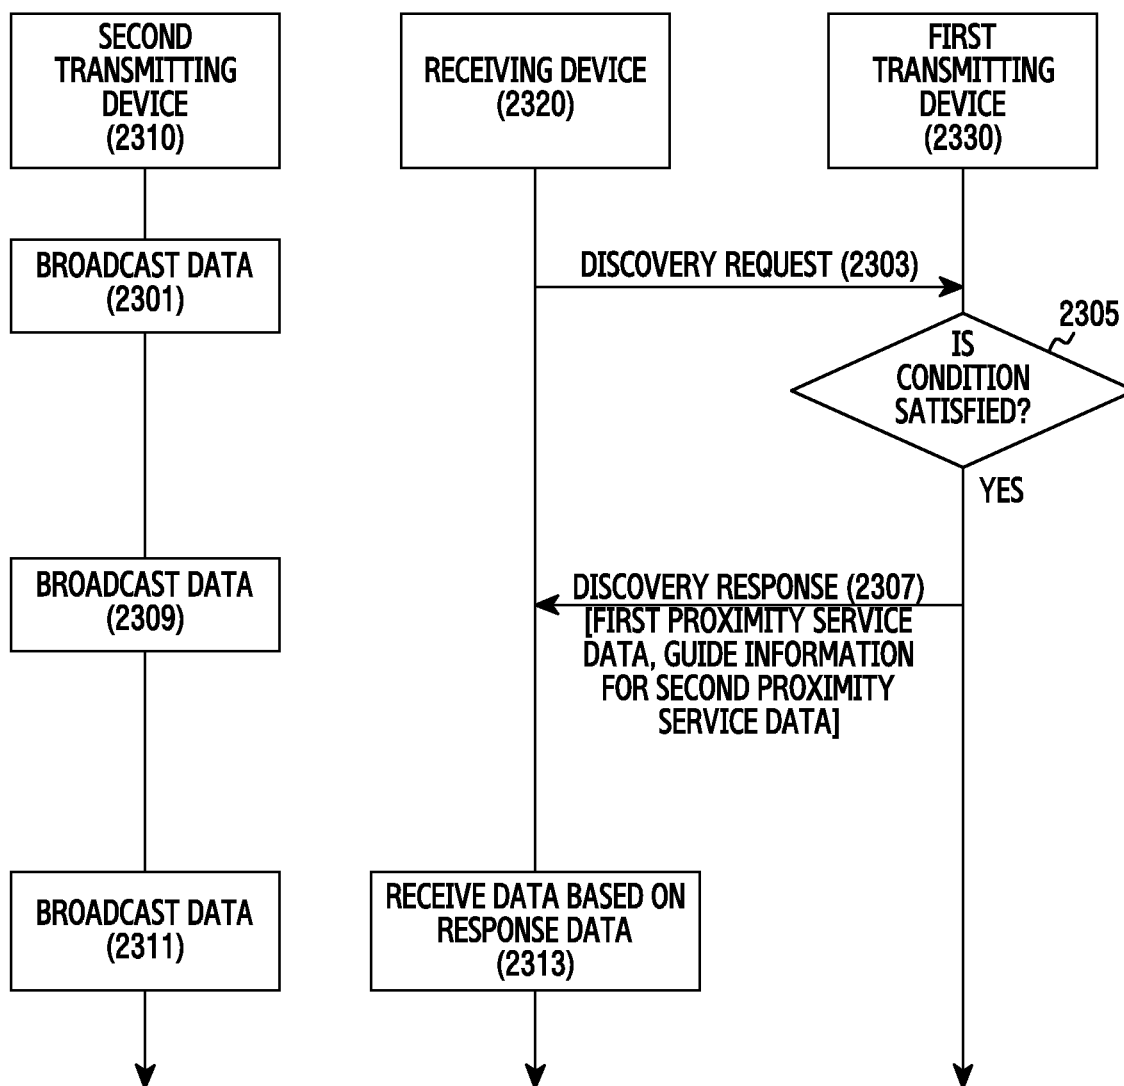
SECOND TRANSMITTING DEVICE (2310)

RECEIVING DEVICE (2320)

FIRST TRANSMITTING DEVICE (2330)

BROADCAST DATA (2301)

DISCOVERY REQUEST (2303)

2305

IS CONDITION SATISFIED?

YES

BROADCAST DATA (2309)

DISCOVERY RESPONSE (2307) [FIRST PROXIMITY SERVICE DATA, GUIDE INFORMATION FOR SECOND PROXIMITY SERVICE DATA]

BROADCAST DATA (2311)

RECEIVE DATA BASED ON RESPONSE DATA (2313)